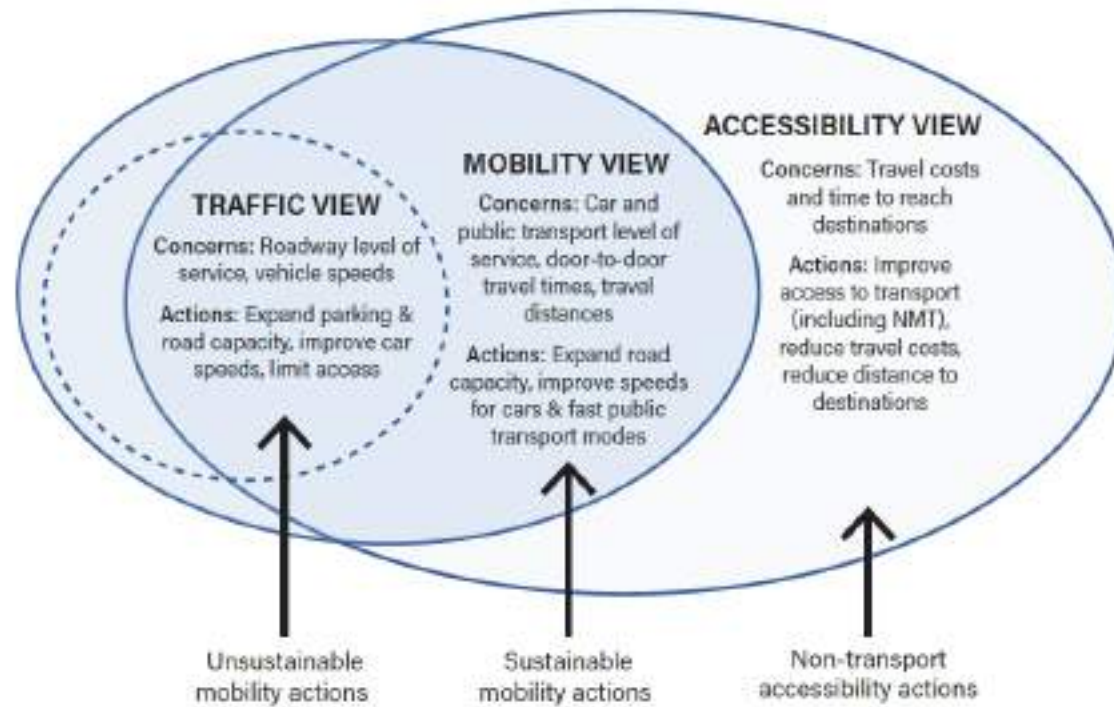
TRAFFIC VIEW

Concerns: Roadway level of service, vehicle speeds

Actions: Expand parking & road capacity, improve car speeds, limit access

MOBILITY VIEW

Concerns: Car and public transport level of service, door-to-door travel times, travel distances

Actions: Expand road capacity, improve speeds for cars & fast public transport modes

ACCESSIBILITY VIEW

Concerns: Travel costs and time to reach destinations

Actions: Improve access to transport (including NMT), reduce travel costs, reduce distance to destinations

Unsustainable mobility actions

Sustainable mobility actions

Non-transport accessibility actions